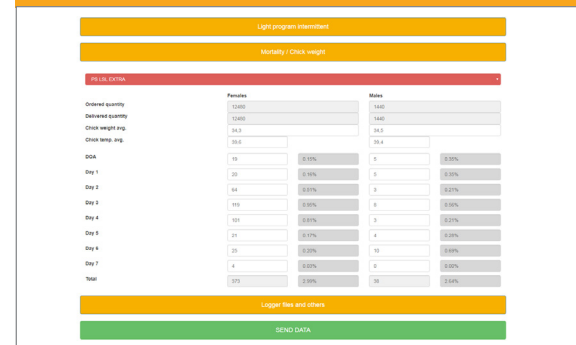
Light program intermittent

Mortality / Chick weight

PS LSL EXTRA

| | Females | | Males | |
|---|---|---|---|---|
| Ordered quantity | 12480 | | 1440 | |
| Delivered quantity | 12480 | | 1440 | |
| Chick weight avg. | 34,3 | | 34,5 | |
| Chick temp. avg. | 39,6 | | 39,4 | |
| DOA | 15 | 0.13% | 5 | 0.35% |
| Day 1 | 20 | 0.16% | 5 | 0.35% |
| Day 2 | 84 | 0.67% | 3 | 0.21% |
| Day 3 | 115 | 0.93% | 8 | 0.56% |
| Day 4 | 101 | 0.81% | 3 | 0.21% |
| Day 5 | 21 | 0.17% | 4 | 0.28% |
| Day 6 | 25 | 0.20% | 10 | 0.69% |
| Day 7 | 4 | 0.03% | 0 | 0.00% |
| Total | 375 | 2.99% | 38 | 2.64% |

Logger files and others

SEND DATA